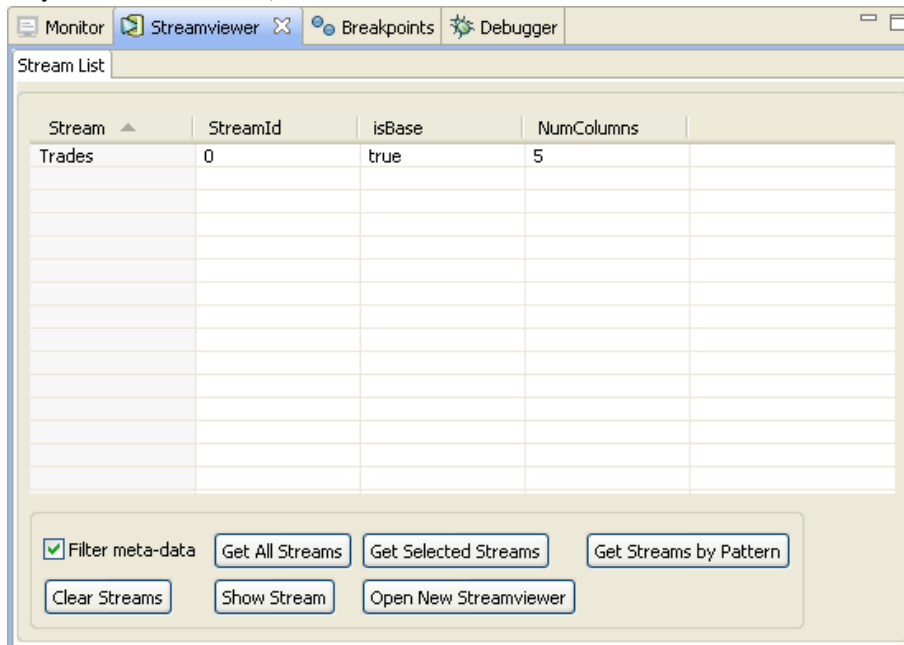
Monitor Streamviewer Breakpoints Debugger

Stream List

| Stream | StreamId | isBase | NumColumns |
|---|---|---|---|
| Trades | 0 | true | 5 |

Filter meta-data
Get All Streams
Get Selected Streams
Get Streams by Pattern
Clear Streams
Show Stream
Open New Streamviewer